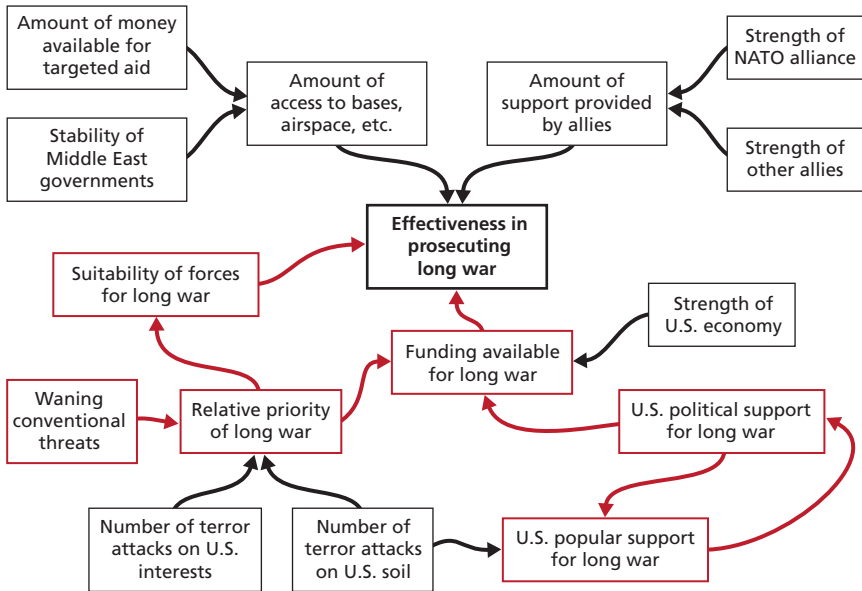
Amount of money available for targeted aid

Stability of Middle East governments

Amount of access to bases, airspace, etc.

Amount of support provided by allies

Strength of NATO alliance

Strength of other allies

Effectiveness in prosecuting long war

Suitability of forces for long war

Strength of U.S. economy

Funding available for long war

Waning conventional threats

Relative priority of long war

U.S. political support for long war

Number of terror attacks on U.S. interests

Number of terror attacks on U.S. soil

U.S. popular support for long war